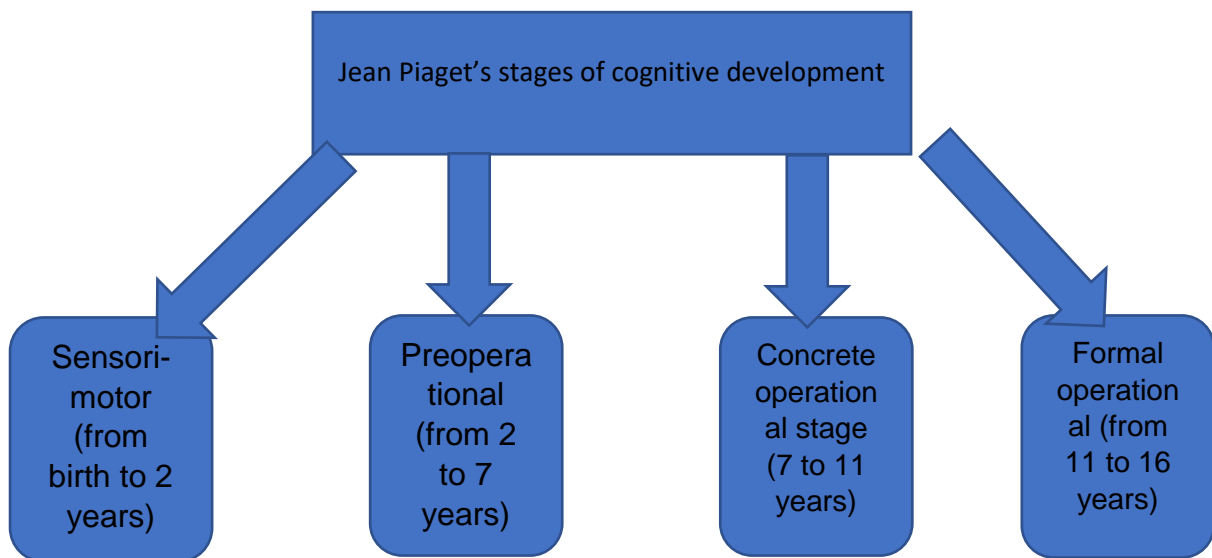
Jean Piaget's stages of cognitive development

Sensori-motor (from birth to 2 years)

Preoperational (from 2 to 7 years)

Concrete operational stage (7 to 11 years)

Formal operational (from 11 to 16 years)